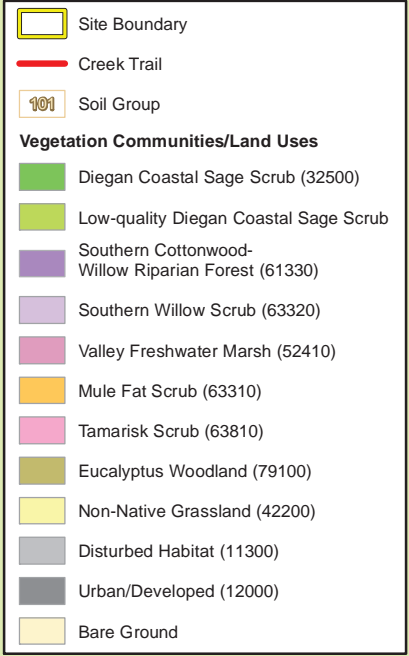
Site Boundary

Creek Trail

101 Soil Group

**Vegetation Communities/Land Uses**

Diegan Coastal Sage Scrub (32500)

Low-quality Diegan Coastal Sage Scrub

Southern Cottonwood-Willow Riparian Forest (61330)

Southern Willow Scrub (63320)

Valley Freshwater Marsh (52410)

Mule Fat Scrub (63310)

Tamarisk Scrub (63810)

Eucalyptus Woodland (79100)

Non-Native Grassland (42200)

Disturbed Habitat (11300)

Urban/Developed (12000)

Bare Ground